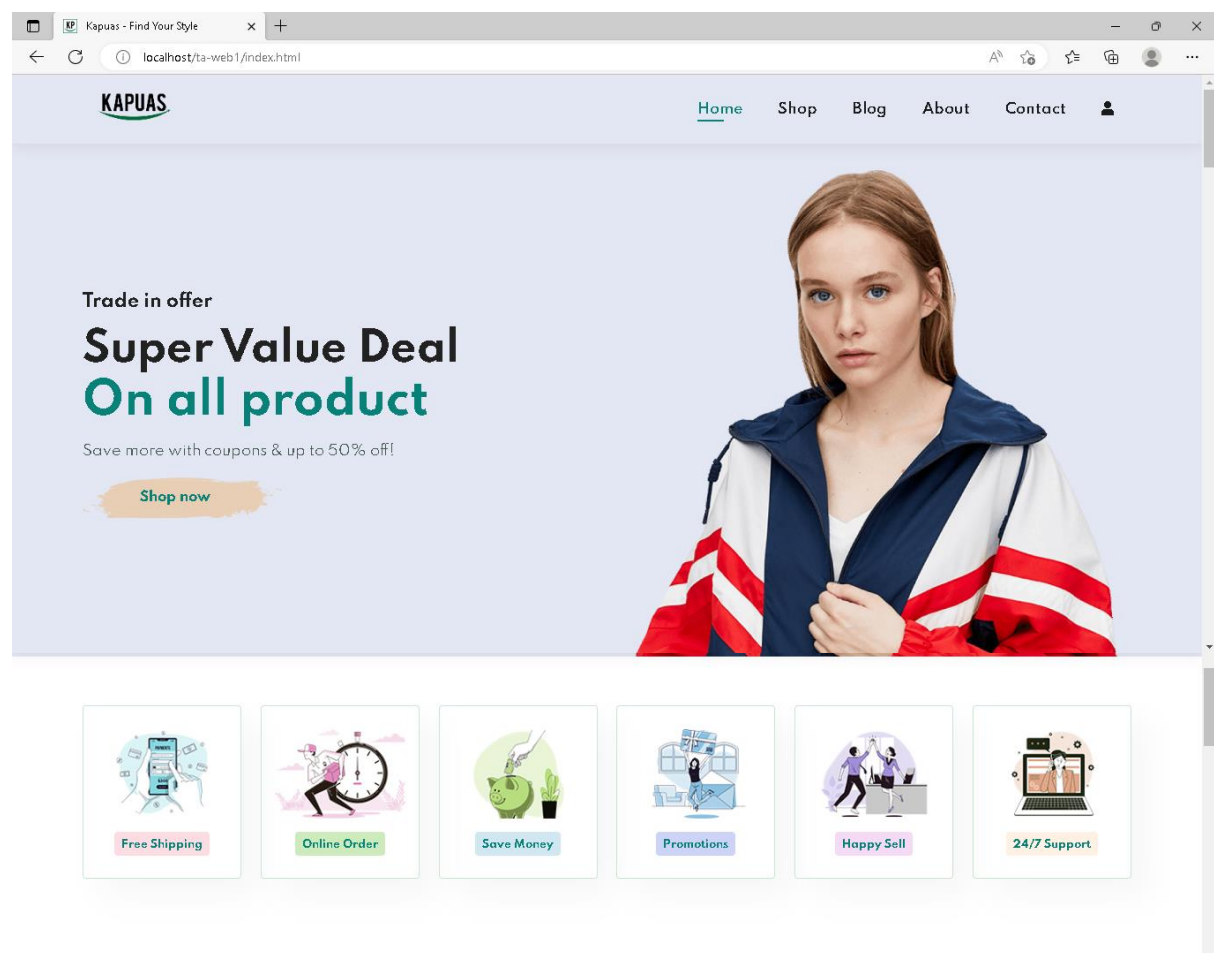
KP Kapuas - Find Your Style
localhost/ta-web1/index.html

KAPUAS

Home Shop Blog About Contact

Trade in offer
Super Value Deal
On all product
Save more with coupons & up to 50% off!
Shop now

Free Shipping
Online Order
Save Money
Promotions
Happy Sell
24/7 Support